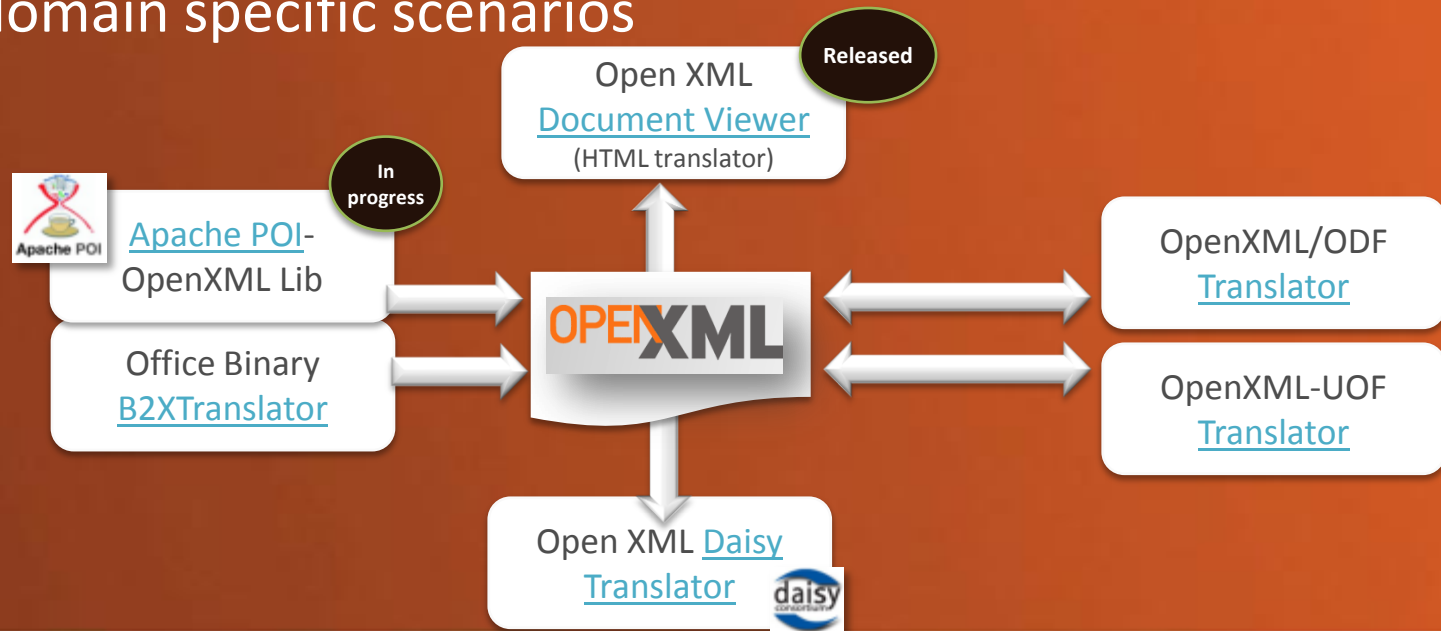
omain specific scenarios

Released

Open XML Document Viewer (HTML translator)

In progress

Apache POI

Apache POI-OpenXML Lib

Office Binary B2XTranslator

OPENXML

OpenXML/ODF Translator

OpenXML-UOF Translator

Open XML Daisy Translator

daisy consortium